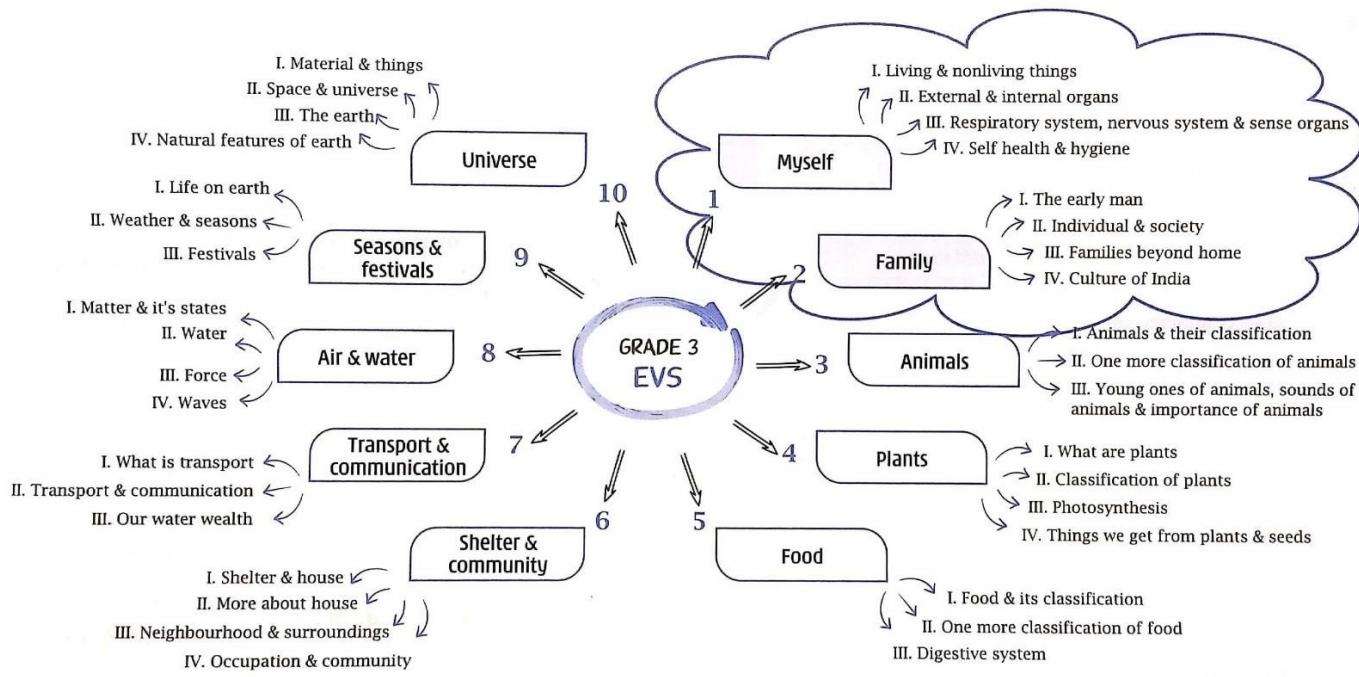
GRADE 3
EVS

1
Myself
I. Living & nonliving things
II. External & internal organs
III. Respiratory system, nervous system & sense organs
IV. Self health & hygiene

2
Family
I. The early man
II. Individual & society
III. Families beyond home
IV. Culture of India

3
Animals
I. Animals & their classification
II. One more classification of animals
III. Young ones of animals, sounds of animals & importance of animals

4
Plants
I. What are plants
II. Classification of plants
III. Photosynthesis
IV. Things we get from plants & seeds

5
Food
I. Food & its classification
II. One more classification of food
III. Digestive system

6
Shelter & community
I. Shelter & house
II. More about house
III. Neighbourhood & surroundings
IV. Occupation & community

7
Transport & communication
I. What is transport
II. Transport & communication
III. Our water wealth

8
Air & water
I. Matter & it's states
II. Water
III. Force
IV. Waves

9
Seasons & festivals
I. Life on earth
II. Weather & seasons
III. Festivals

10
Universe
I. Material & things
II. Space & universe
III. The earth
IV. Natural features of earth